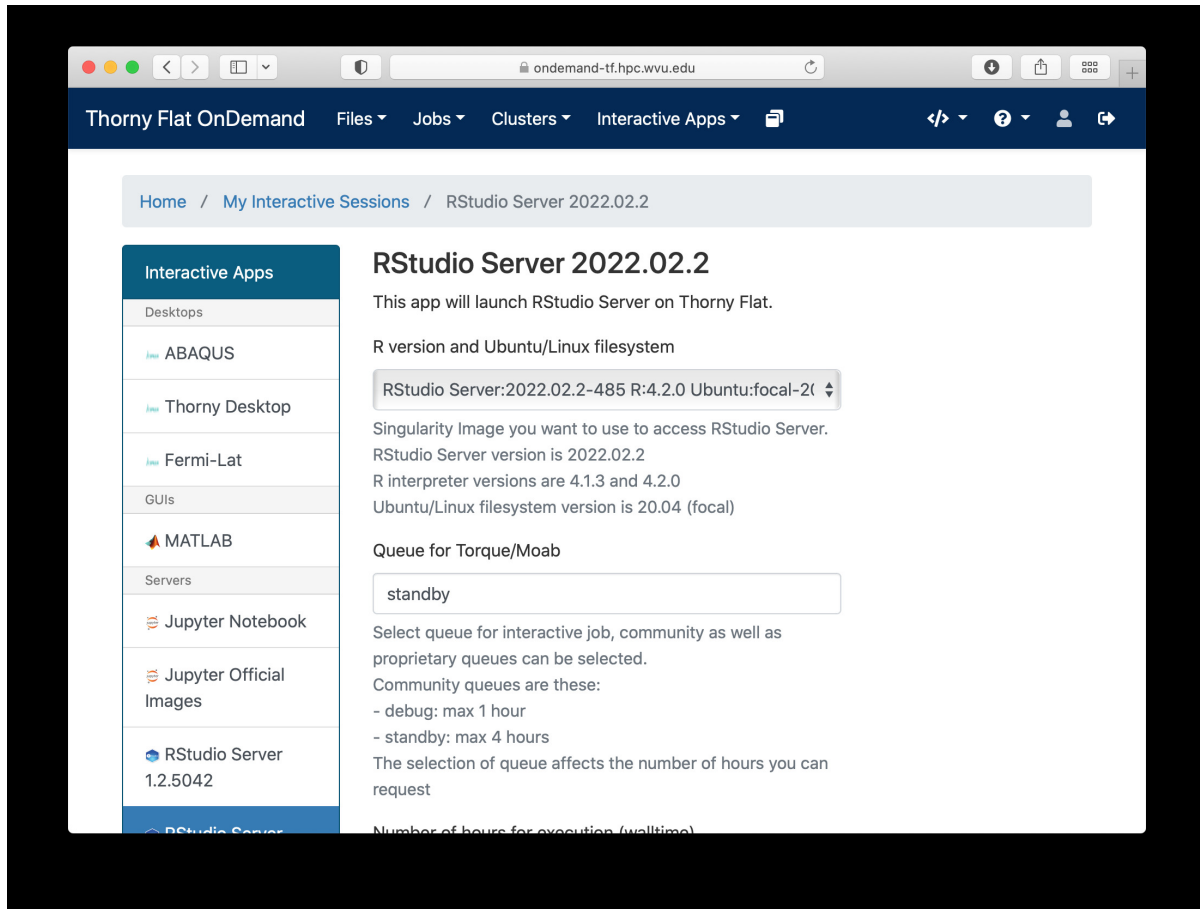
ondemand-tf.hpc.wvu.edu

Thorny Flat OnDemand Files Jobs Clusters Interactive Apps

Home / My Interactive Sessions / RStudio Server 2022.02.2

Interactive Apps
Desktops
ABAQUS
Thorny Desktop
Fermi-Lat
GUIs
MATLAB
Servers
Jupyter Notebook
Jupyter Official Images
RStudio Server 1.2.5042
RStudio Server

RStudio Server 2022.02.2

This app will launch RStudio Server on Thorny Flat.

R version and Ubuntu/Linux filesystem

RStudio Server:2022.02.2-485 R:4.2.0 Ubuntu:focal-2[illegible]

Singularity Image you want to use to access RStudio Server.
RStudio Server version is 2022.02.2
R interpreter versions are 4.1.3 and 4.2.0
Ubuntu/Linux filesystem version is 20.04 (focal)

Queue for Torque/Moab

standby

Select queue for interactive job, community as well as proprietary queues can be selected.
Community queues are these:
- debug: max 1 hour
- standby: max 4 hours
The selection of queue affects the number of hours you can request

Number of hours for execution (walltime)